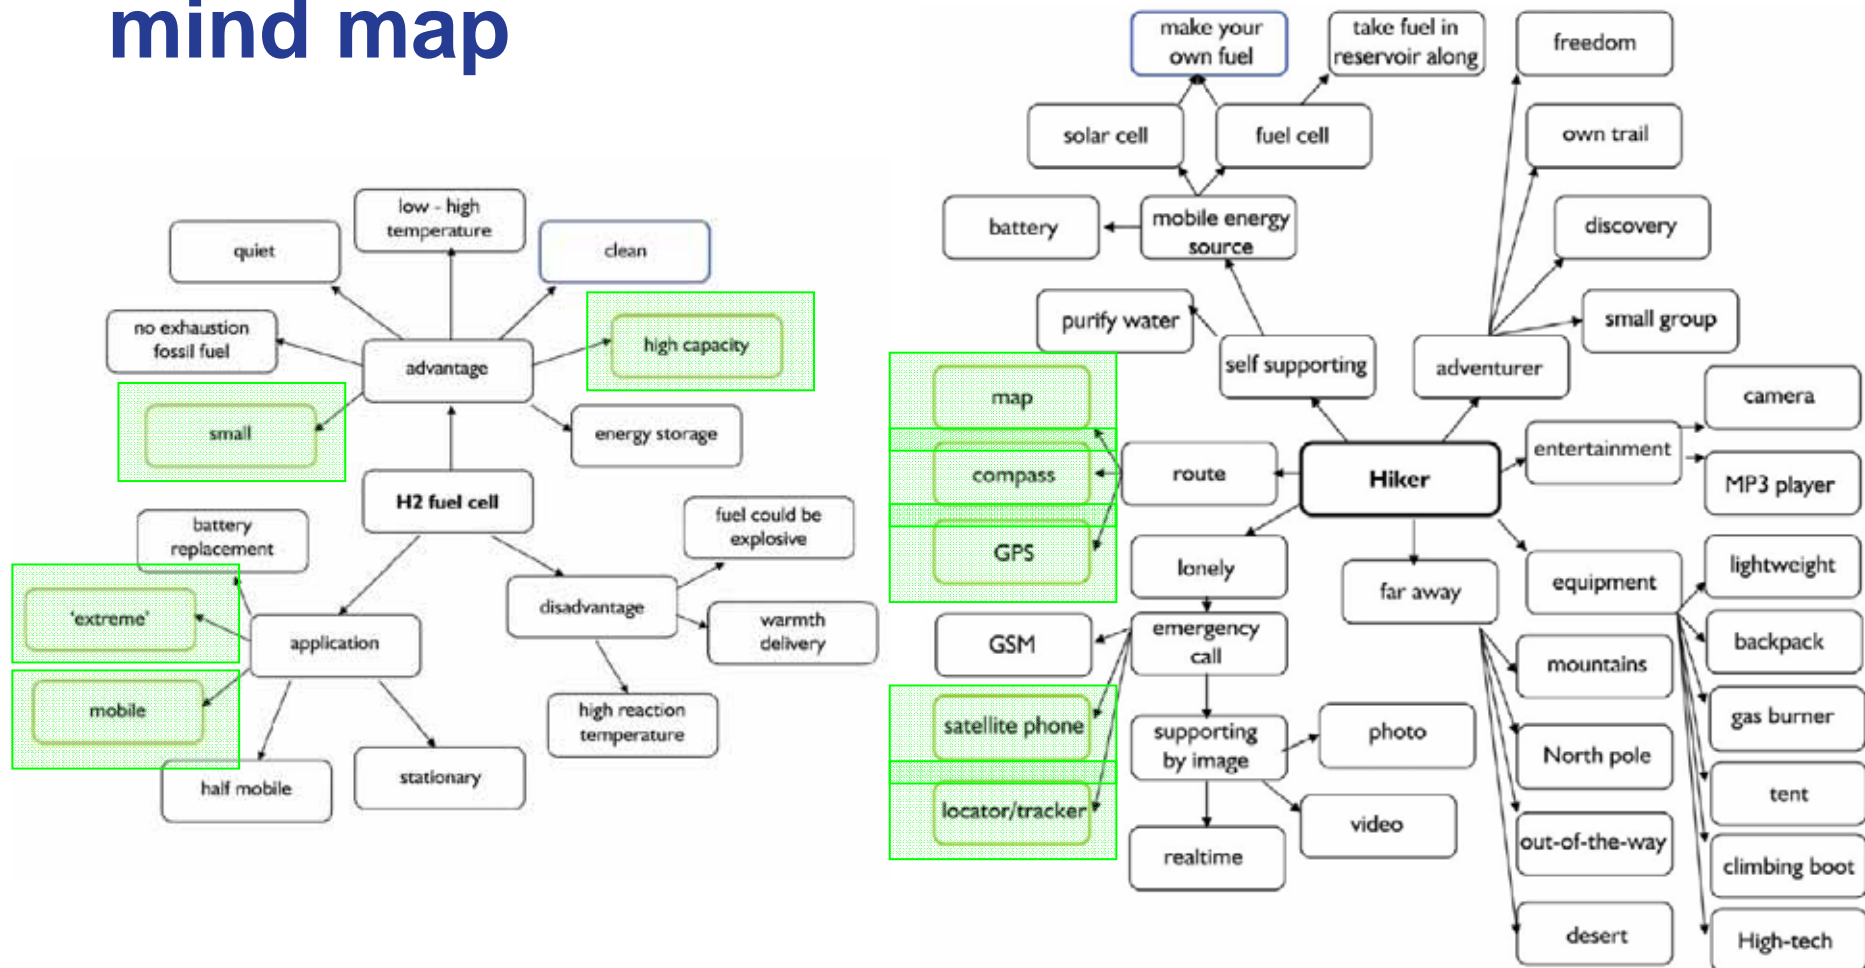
mind map

H2 fuel cell

advantage

quiet

low - high temperature

clean

no exhaustion fossil fuel

high capacity

small

energy storage

application

battery replacement

'extreme'

mobile

half mobile

stationary

disadvantage

fuel could be explosive

warmth delivery

high reaction temperature

Hiker

self supporting

mobile energy source

battery

solar cell

fuel cell

make your own fuel

take fuel in reservoir along

purify water

adventurer

freedom

own trail

discovery

small group

route

map

compass

GPS

entertainment

camera

MP3 player

lonely

emergency call

GSM

satellite phone

locator/tracker

supporting by image

photo

video

realtime

far away

mountains

North pole

out-of-the-way

desert

equipment

lightweight

backpack

gas burner

tent

climbing boot

High-tech